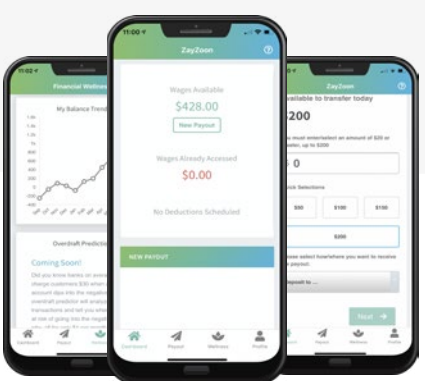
11:02
Financial Wellness
My Balance Trend
Overdraft Prediction
Coming Soon!
Did you know banks on average charge customers $30 when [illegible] account dips into the negative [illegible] overdraft predictor will analyze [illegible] transactions and tell you when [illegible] at risk of going into the negative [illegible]
Dashboard
Payout
Wellness

11:00
ZayZoon
?
Wages Available
$428.00
New Payout
Wages Already Accessed
$0.00
No Deductions Scheduled
NEW PAYOUT
Dashboard
Payout
Wellness
Profile

ZayZoon
Available to transfer today
$200
You must enter/select an amount of $20 or greater, up to $200
$ 0
Quick Selections
$50
$100
$150
$200
Please select how/where you want to receive your payout.
Payout to ...
Next
Payout
Wellness
Profile